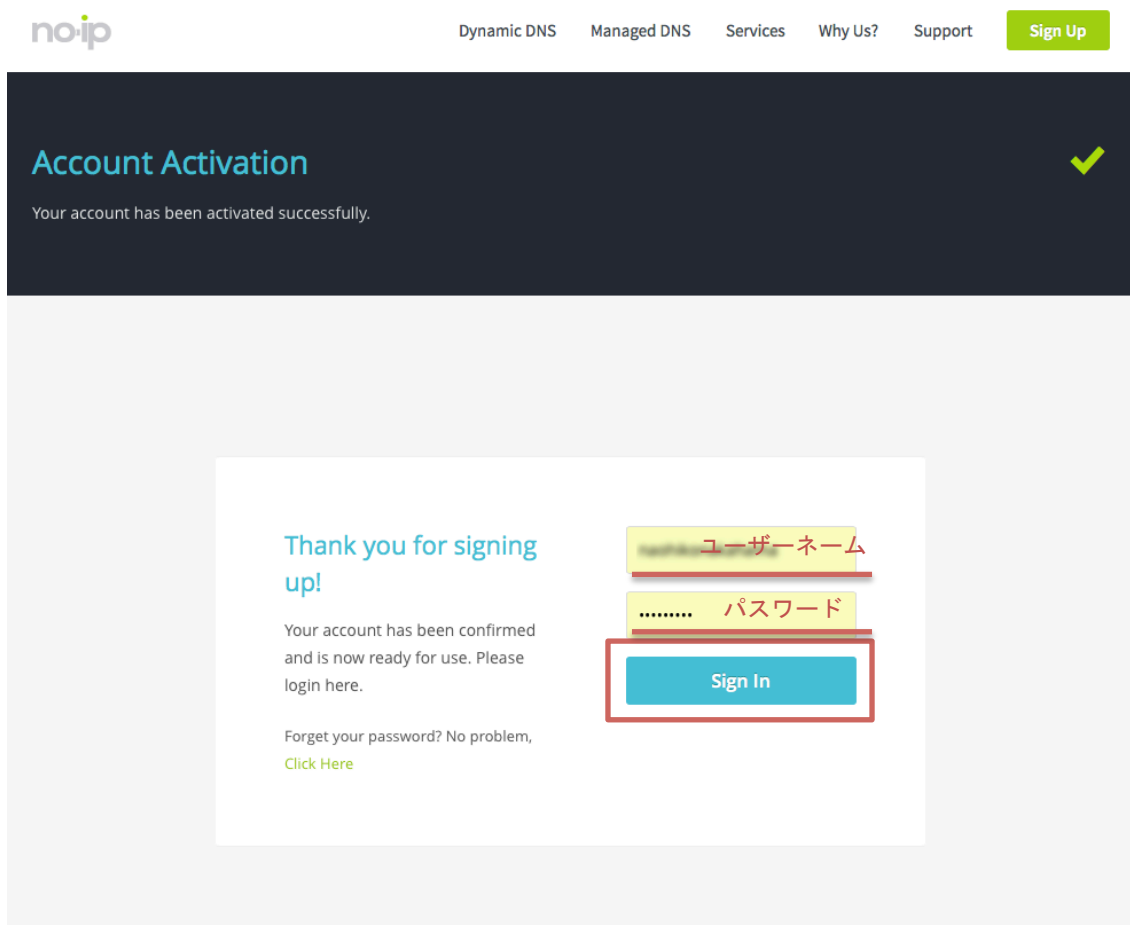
no-ip

Dynamic DNS Managed DNS Services Why Us? Support Sign Up

Account Activation

Your account has been activated successfully.

Thank you for signing up!

Your account has been confirmed and is now ready for use. Please login here.

Forget your password? No problem, Click Here

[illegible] ユーザーネーム

••••••••• パスワード

Sign In